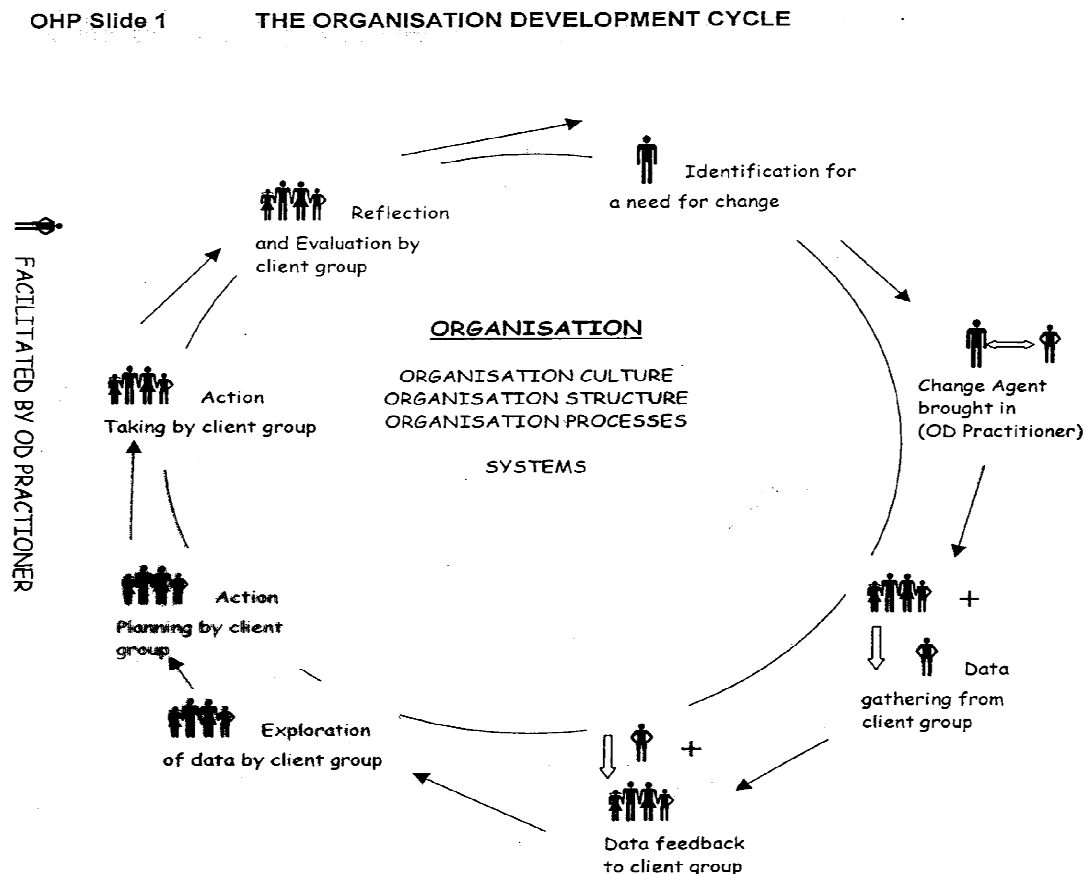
OHP Slide 1 THE ORGANISATION DEVELOPMENT CYCLE

FACILITATED BY OD PRACTIONER

Identification for a need for change

Reflection and Evaluation by client group

ORGANISATION

ORGANISATION CULTURE
ORGANISATION STRUCTURE
ORGANISATION PROCESSES

SYSTEMS

Change Agent brought in (OD Practitioner)

Action Taking by client group

Action Planning by client group

+

Data gathering from client group

Exploration of data by client group

+

Data feedback to client group